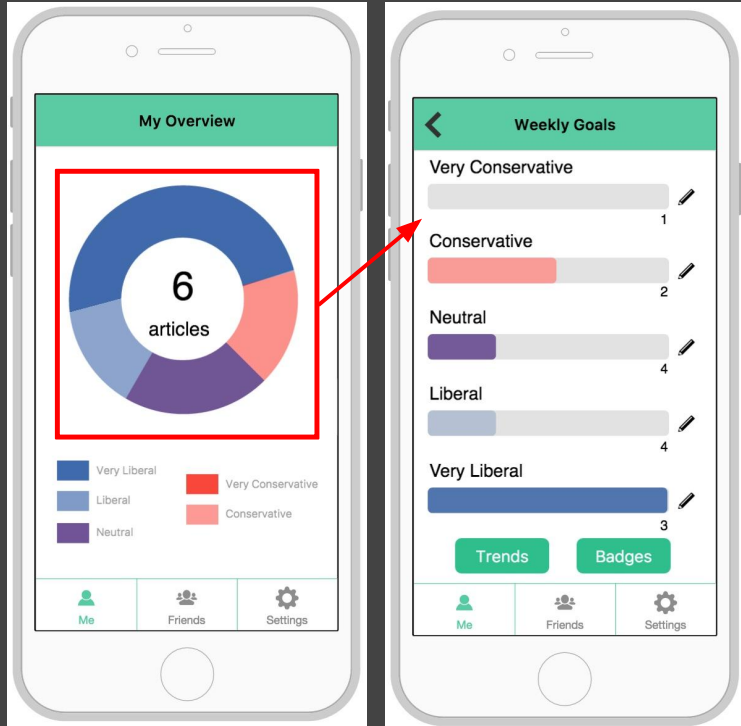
My Overview

6
articles

Very Liberal
Liberal
Neutral
Very Conservative
Conservative

Me
Friends
Settings

Weekly Goals

Very Conservative
1
Conservative
2
Neutral
4
Liberal
4
Very Liberal
3

Trends
Badges

Me
Friends
Settings